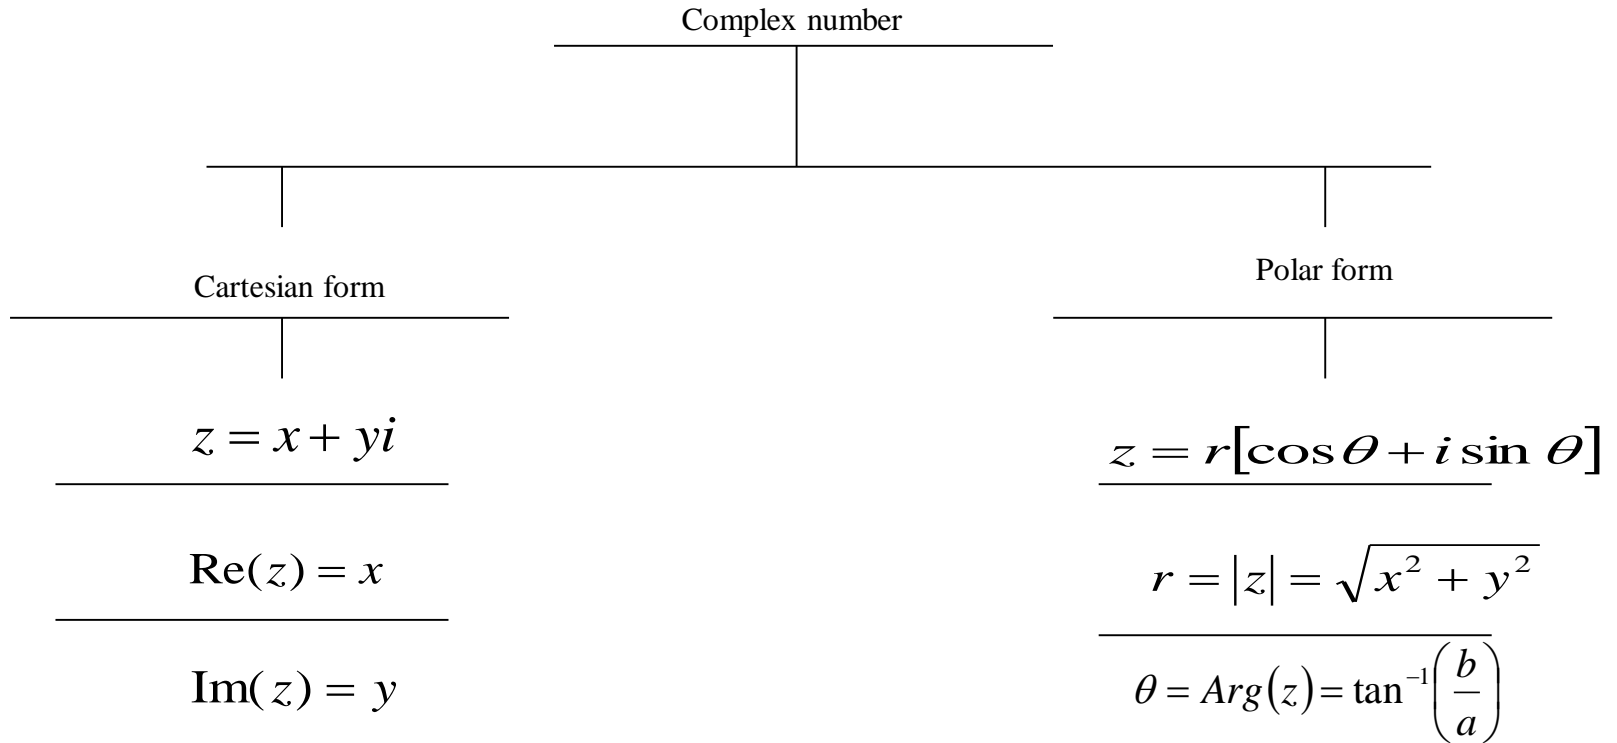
Complex number

Cartesian form

$z = x + yi$

$\mathrm{Re}(z) = x$

$\mathrm{Im}(z) = y$

Polar form

$z = r[\cos\theta + i\sin\theta]$

$r = |z| = \sqrt{x^2 + y^2}$

$\theta = Arg(z) = \tan^{-1}\left(\frac{b}{a}\right)$